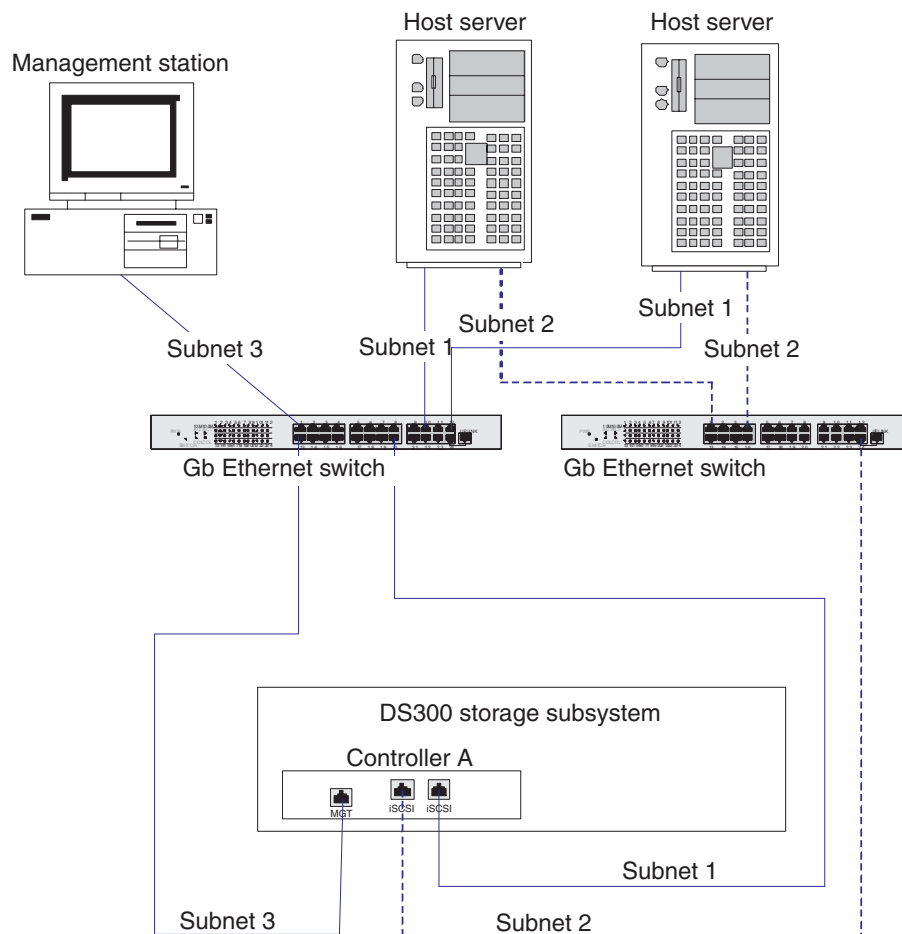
Host server

Host server

Management station

Subnet 1

Subnet 2

Subnet 3

Subnet 1

Subnet 2

Gb Ethernet switch

Gb Ethernet switch

DS300 storage subsystem

Controller A

MGT

iSCSI

iSCSI

Subnet 1

Subnet 3

Subnet 2